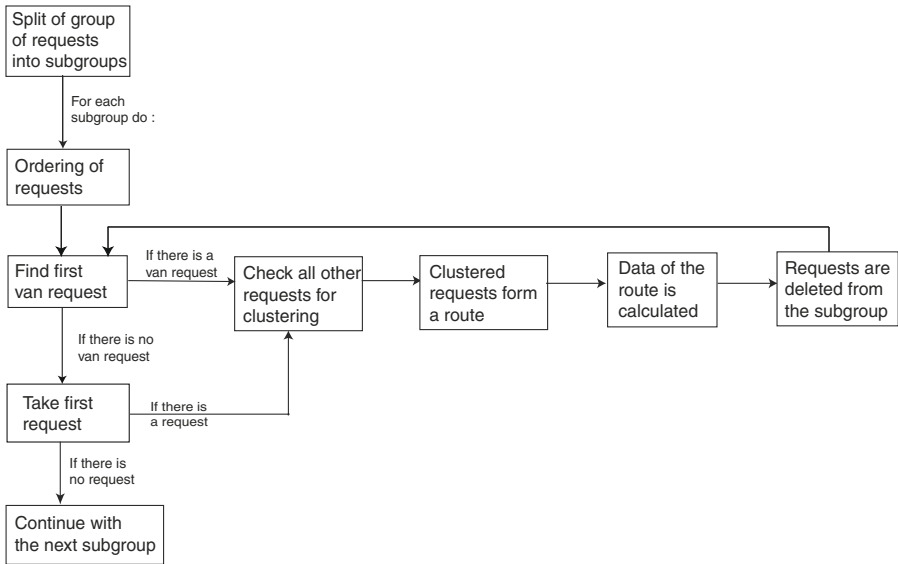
Split of group of requests into subgroups

For each subgroup do :

Ordering of requests

Find first van request

If there is a van request

Check all other requests for clustering

Clustered requests form a route

Data of the route is calculated

Requests are deleted from the subgroup

If there is no van request

Take first request

If there is a request

If there is no request

Continue with the next subgroup